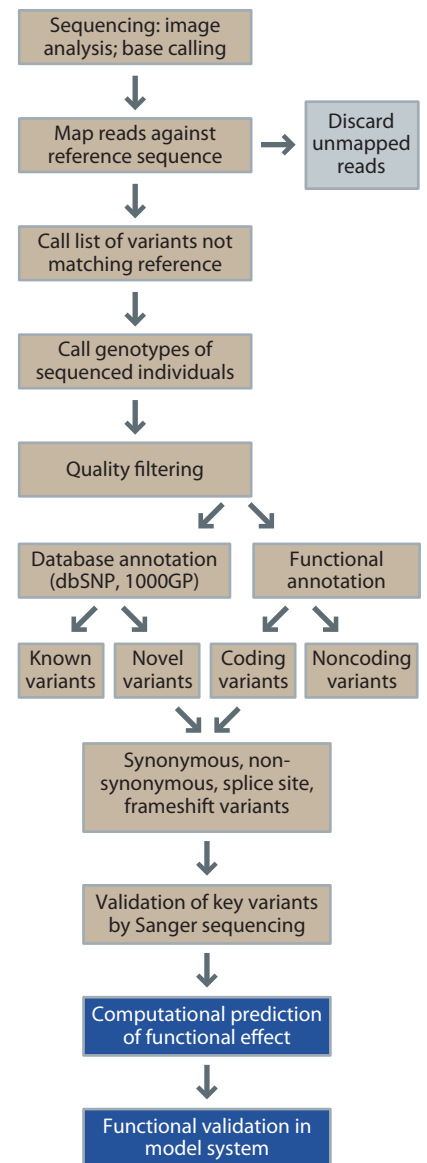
Sequencing: image analysis; base calling

Map reads against reference sequence

Discard unmapped reads

Call list of variants not matching reference

Call genotypes of sequenced individuals

Quality filtering

Database annotation (dbSNP, 1000GP)

Functional annotation

Known variants

Novel variants

Coding variants

Noncoding variants

Synonymous, non-synonymous, splice site, frameshift variants

Validation of key variants by Sanger sequencing

Computational prediction of functional effect

Functional validation in model system